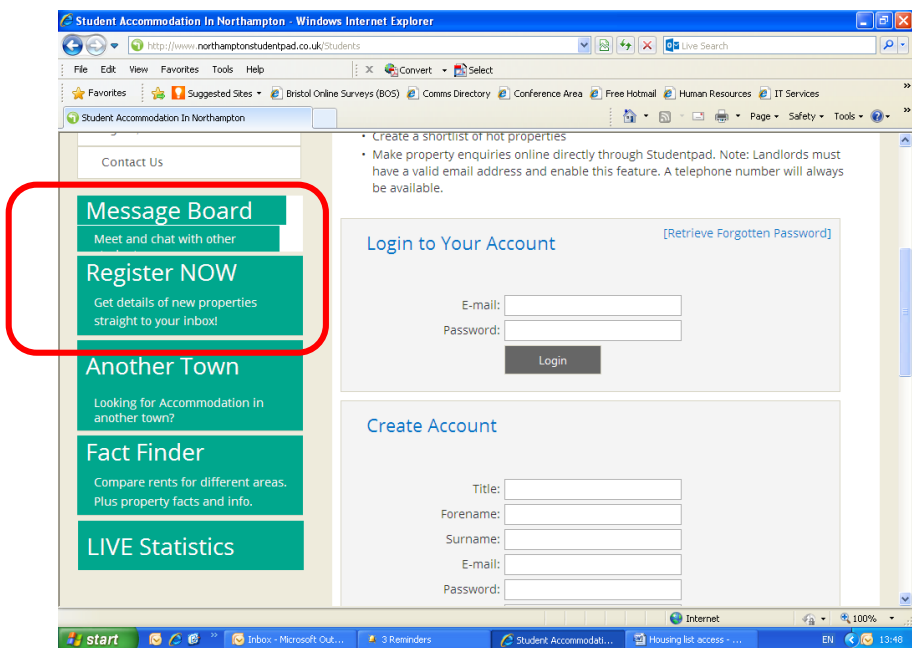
Student Accommodation In Northampton - Windows Internet Explorer

http://www.northamptonstudentpad.co.uk/Students

Live Search

File Edit View Favorites Tools Help

Convert Select

Favorites Suggested Sites Bristol Online Surveys (BOS) Comms Directory Conference Area Free Hotmail Human Resources IT Services

Student Accommodation In Northampton

Page Safety Tools

Contact Us

Message Board

Meet and chat with other

Register NOW

Get details of new properties straight to your inbox!

Another Town

Looking for Accommodation in another town?

Fact Finder

Compare rents for different areas. Plus property facts and info.

LIVE Statistics

• Create a shortlist of hot properties
• Make property enquiries online directly through Studentpad. Note: Landlords must have a valid email address and enable this feature. A telephone number will always be available.

Login to Your Account

[Retrieve Forgotten Password]

E-mail:
Password:

Login

Create Account

Title:
Forename:
Surname:
E-mail:
Password:

Internet

100%

start

Inbox - Microsoft Out...

3 Reminders

Student Accommodati...

Housing list access - ...

EN

13:48